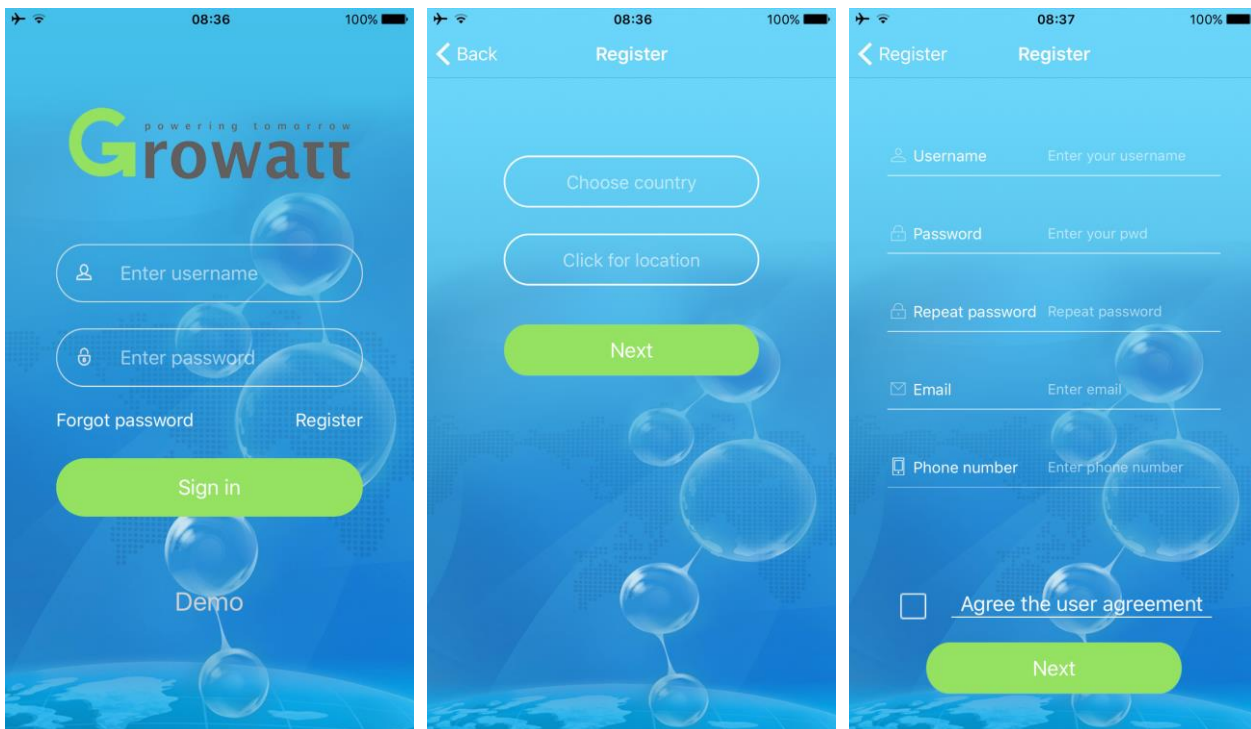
08:36 100%

powering tomorrow
Growatt

Enter username

Enter password

Forgot password Register

Sign in

Demo

08:36 100%

Back Register

Choose country

Click for location

Next

08:37 100%

Register Register

Username Enter your username

Password Enter your pwd

Repeat password Repeat password

Email Enter email

Phone number Enter phone number

Agree the user agreement

Next